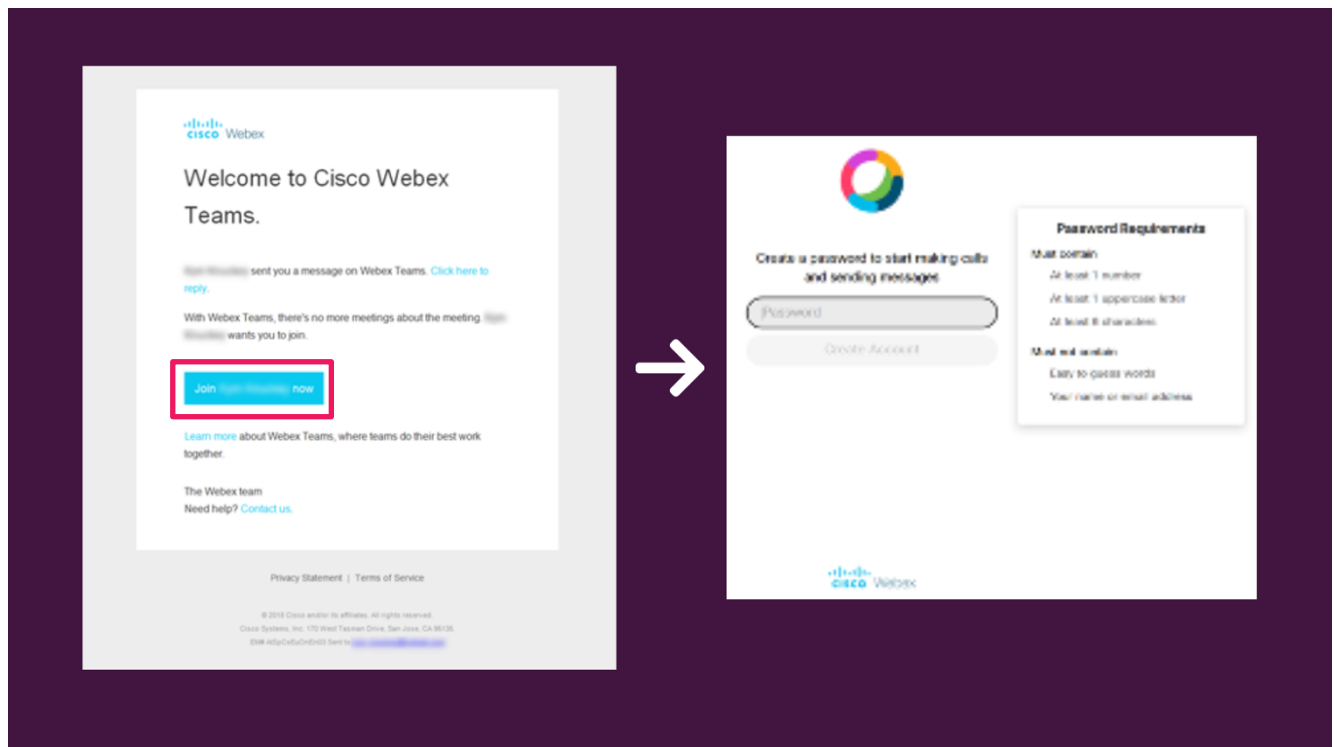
cisco Webex

Welcome to Cisco Webex Teams.

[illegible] sent you a message on Webex Teams. Click here to reply.

With Webex Teams, there's no more meetings about the meeting. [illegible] wants you to join.

Join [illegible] now

Learn more about Webex Teams, where teams do their best work together.

The Webex team
Need help? Contact us.

Privacy Statement | Terms of Service

© 2018 Cisco and/or its affiliates. All rights reserved.
Cisco Systems, Inc. 170 West Tasman Drive, San Jose, CA 95134
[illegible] Sent to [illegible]

Create a password to start making calls and sending messages

Password

Create Account

Password Requirements

Must contain
At least 1 number
At least 1 uppercase letter
At least 8 characters

Must not contain
Easy to guess words
Your name or email address

cisco Webex